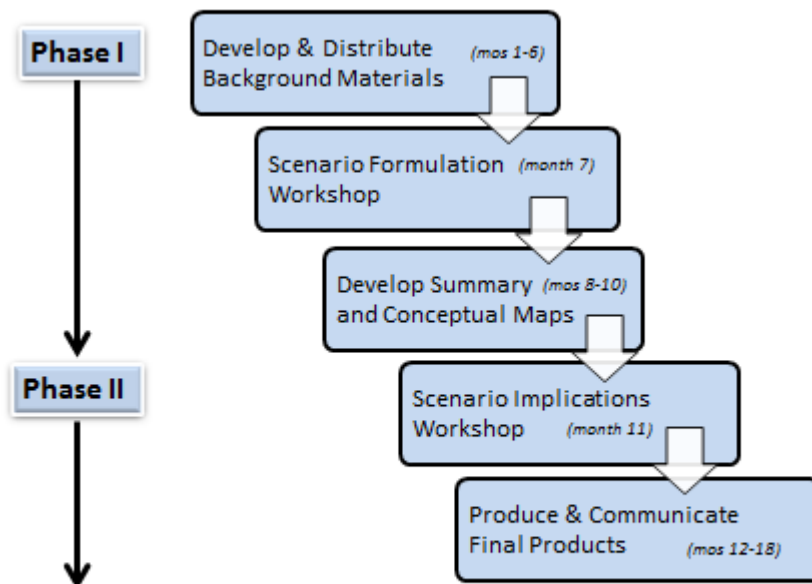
Phase I

Develop & Distribute Background Materials (mos 1-6)

Scenario Formulation Workshop (month 7)

Develop Summary and Conceptual Maps (mos 8-10)

Phase II

Scenario Implications Workshop (month 11)

Produce & Communicate Final Products (mos 12-18)